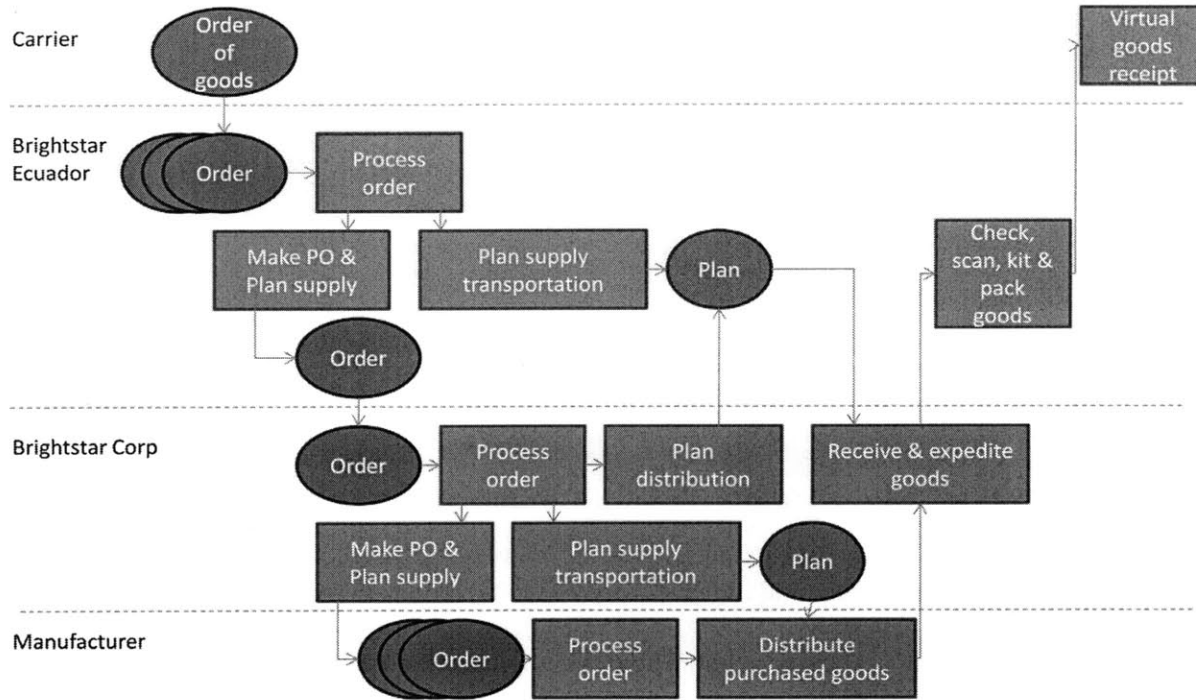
Carrier

Order of goods

Virtual goods receipt

Brightstar Ecuador

Order

Process order

Make PO & Plan supply

Plan supply transportation

Plan

Check, scan, kit & pack goods

Order

Brightstar Corp

Order

Process order

Plan distribution

Receive & expedite goods

Make PO & Plan supply

Plan supply transportation

Plan

Manufacturer

Order

Process order

Distribute purchased goods